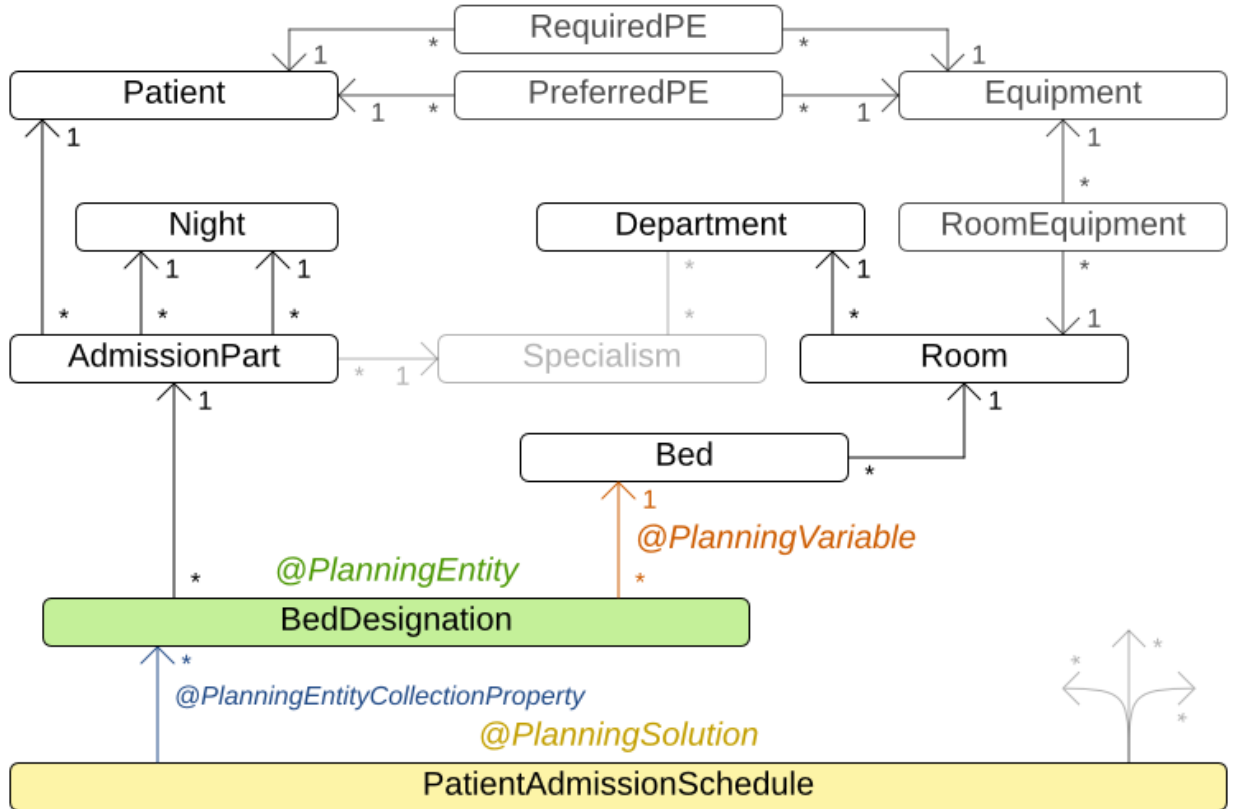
RequiredPE
1
*
*
1
Patient
PreferredPE
Equipment
1
*
*
1
1
1
Night
Department
RoomEquipment
*
1
1
*
1
*
*
*
*
*
1
AdmissionPart
Specialism
Room
*
1
1
1
Bed
*
1
@PlanningVariable
@PlanningEntity
*
*
BedDesignation
*
@PlanningEntityCollectionProperty
@PlanningSolution
*
*
*
PatientAdmissionSchedule